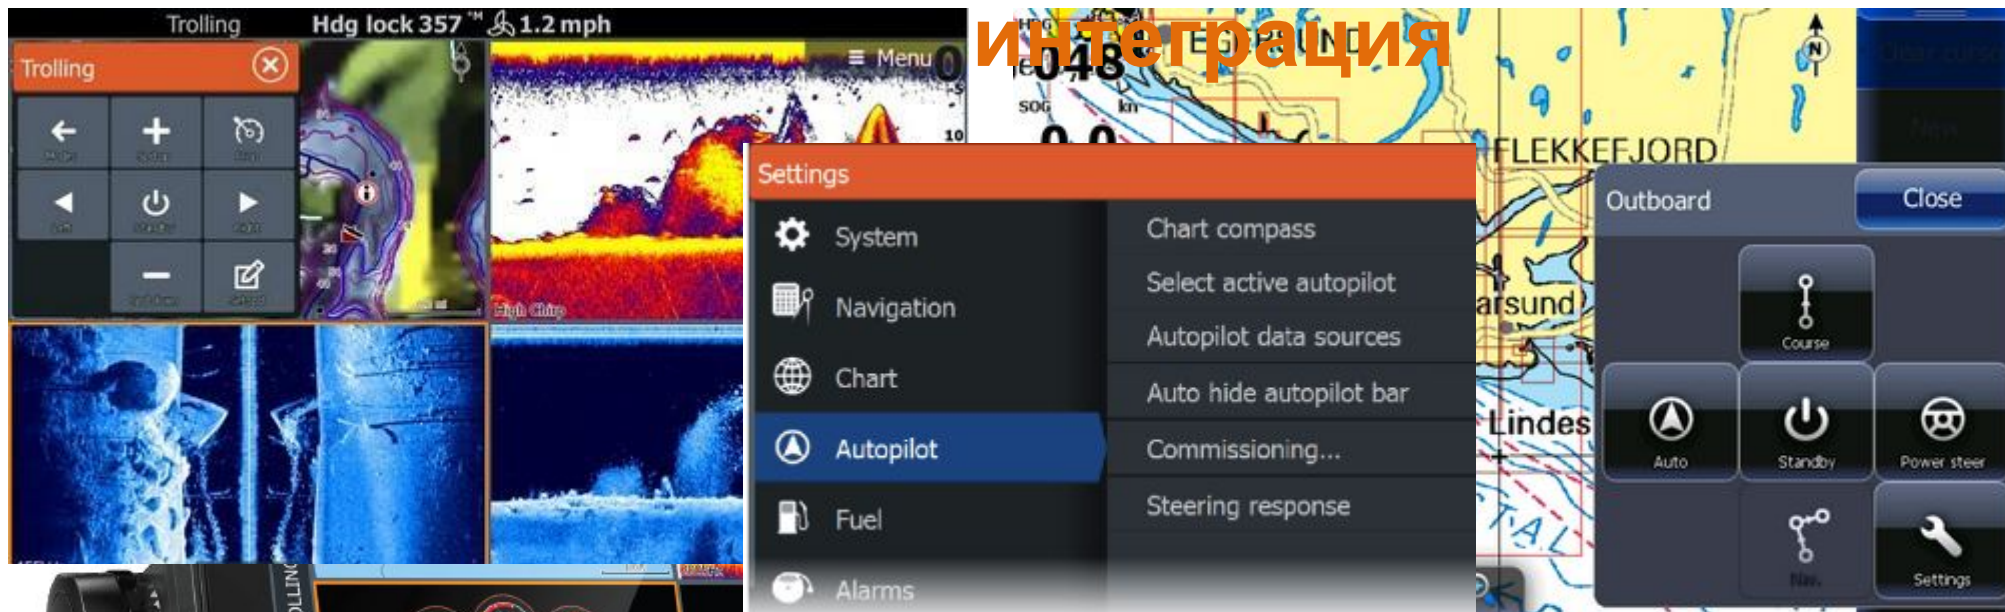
Trolling Hdg lock 357 °M 1.2 mph

Trolling

Menu

10

High Chirp

интеграция

048

SOG

kn

FLEKKEFJORD

arsund

Lindes

Settings

System

Navigation

Chart

Autopilot

Fuel

Alarms

Chart compass

Select active autopilot

Autopilot data sources

Auto hide autopilot bar

Commissioning...

Steering response

Outboard

Close

Course

Auto

Standby

Power steer

Nav.

Settings